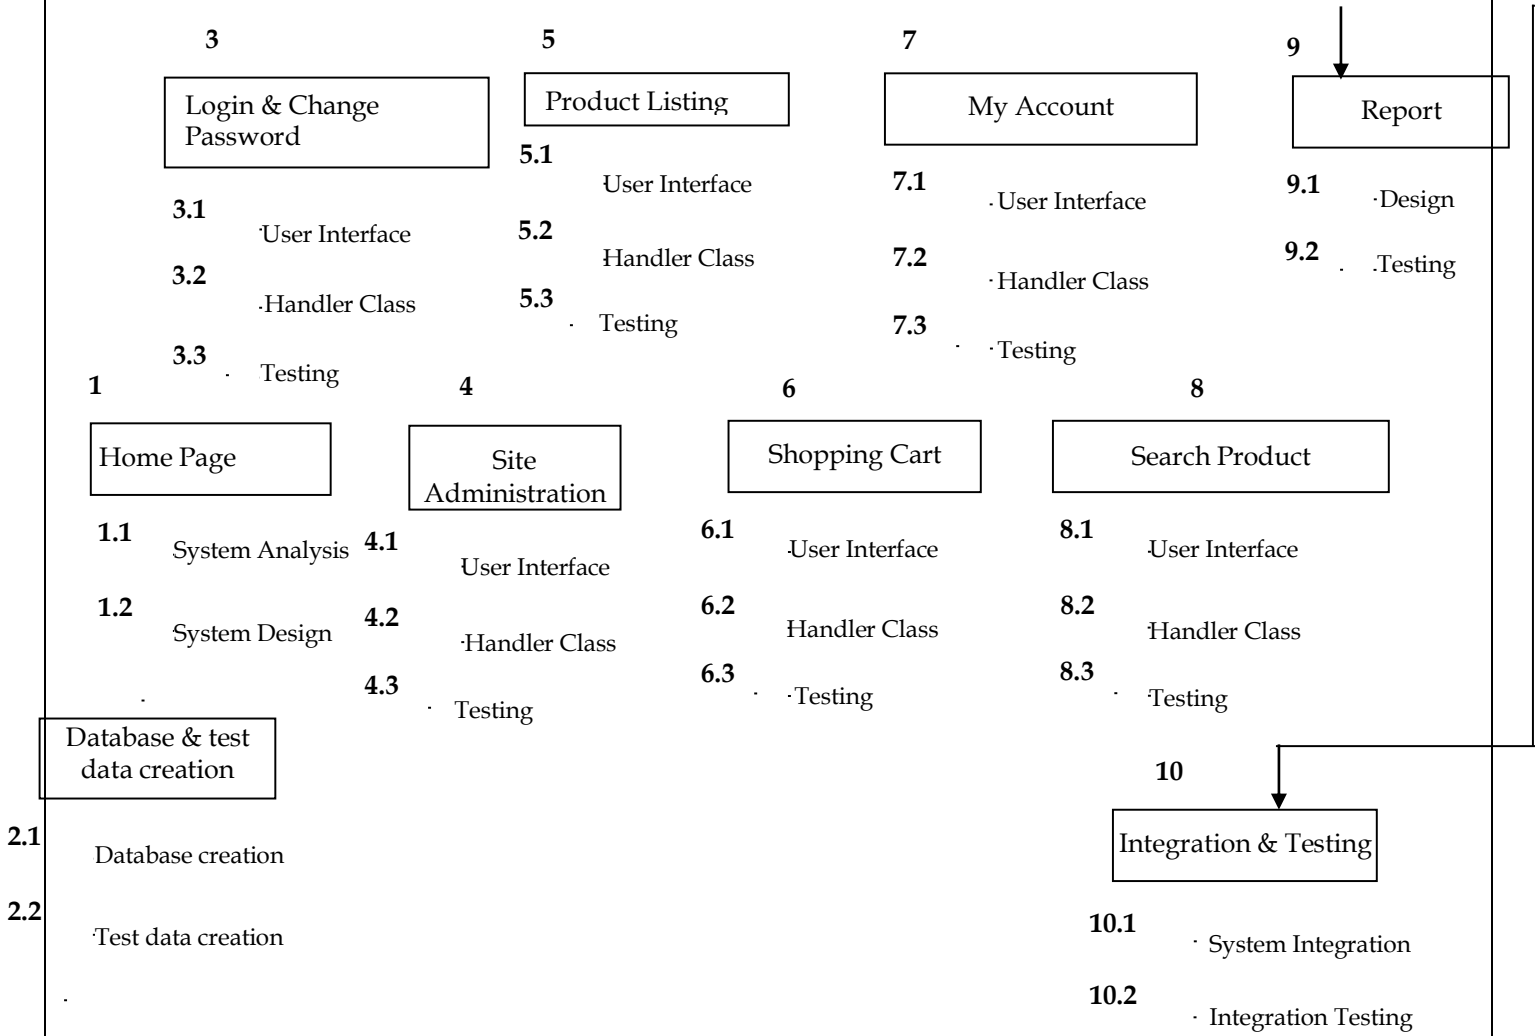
3

Login & Change Password

3.1 User Interface

3.2 Handler Class

3.3 Testing

5

Product Listing

5.1 User Interface

5.2 Handler Class

5.3 Testing

7

My Account

7.1 User Interface

7.2 Handler Class

7.3 Testing

9

Report

9.1 Design

9.2 Testing

1

Home Page

1.1 System Analysis

1.2 System Design

4

Site Administration

4.1 User Interface

4.2 Handler Class

4.3 Testing

6

Shopping Cart

6.1 User Interface

6.2 Handler Class

6.3 Testing

8

Search Product

8.1 User Interface

8.2 Handler Class

8.3 Testing

Database & test data creation

2.1 Database creation

2.2 Test data creation

10

Integration & Testing

10.1 System Integration

10.2 Integration Testing